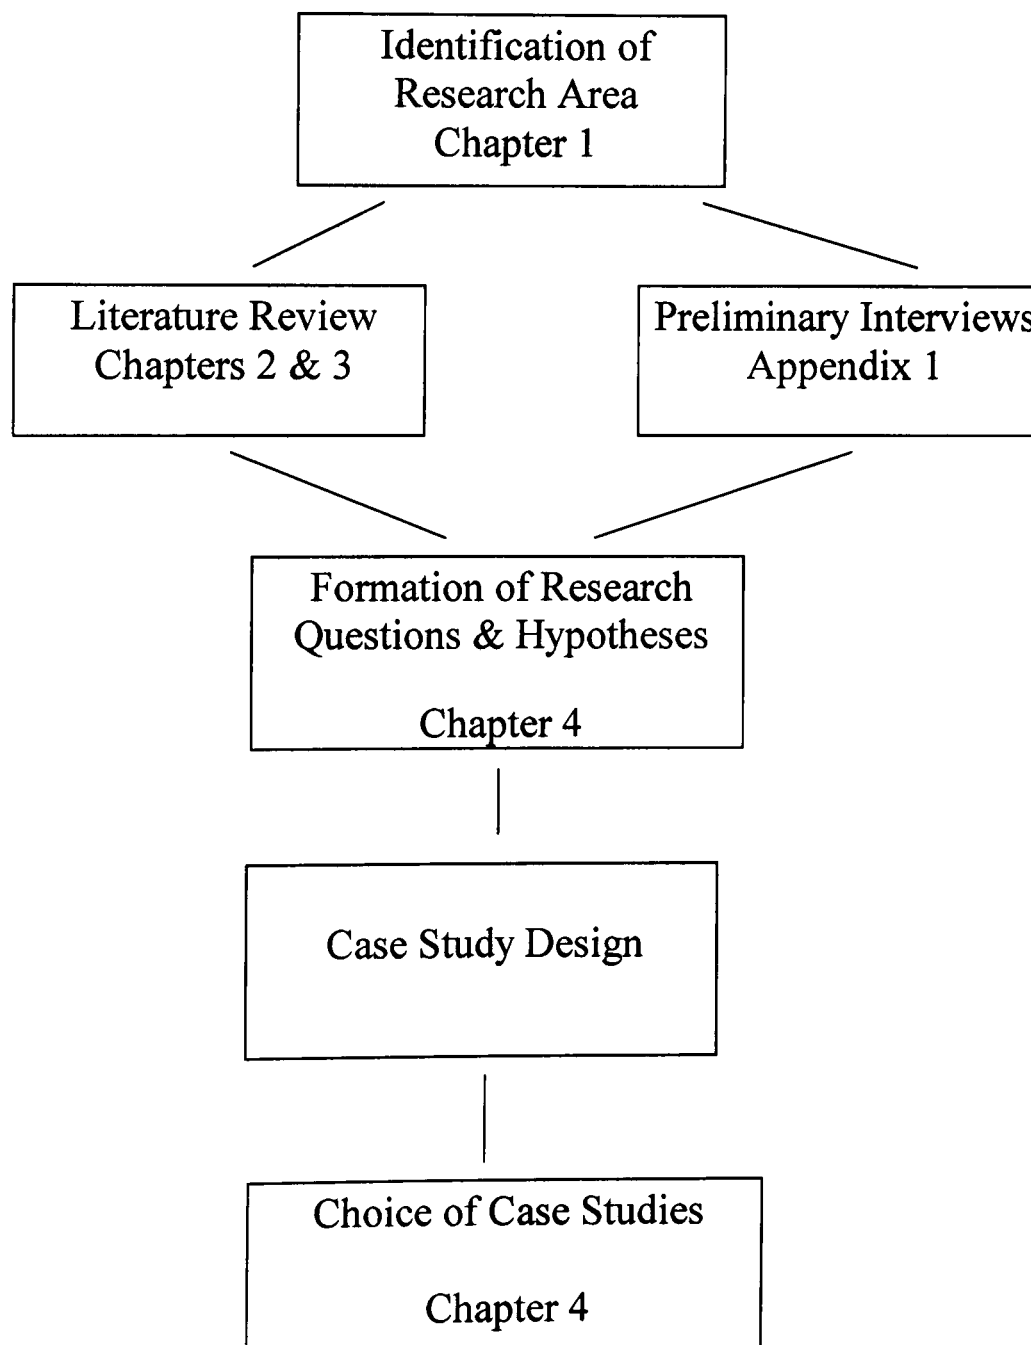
Identification of Research Area
Chapter 1

Literature Review
Chapters 2 & 3

Preliminary Interviews
Appendix 1

Formation of Research Questions & Hypotheses

Chapter 4

Case Study Design

Choice of Case Studies

Chapter 4